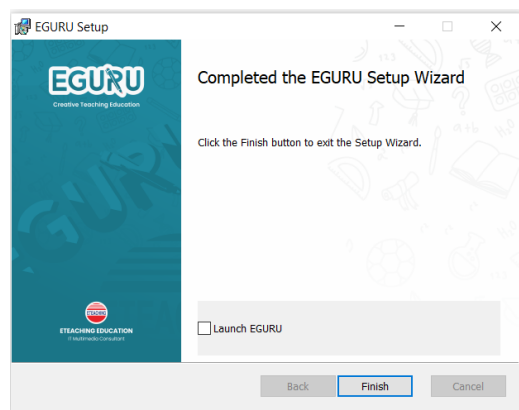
EGURU Setup

EGURU
Creative Teaching Education

ETEACHING
ETEACHING EDUCATION
IT Multimedia Consultant

Completed the EGURU Setup Wizard

Click the Finish button to exit the Setup Wizard.

Launch EGURU

Back
Finish
Cancel